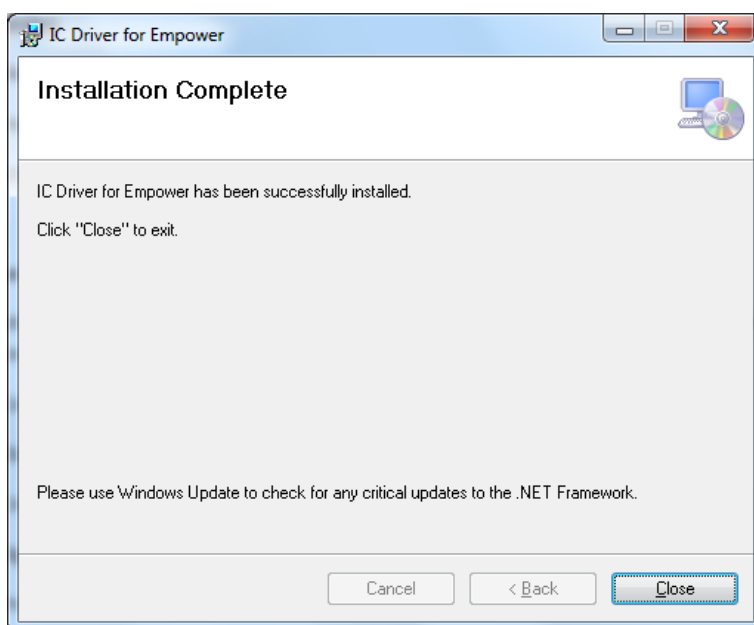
IC Driver for Empower

Installation Complete

IC Driver for Empower has been successfully installed.

Click "Close" to exit.

Please use Windows Update to check for any critical updates to the .NET Framework.

Cancel

< Back

Close